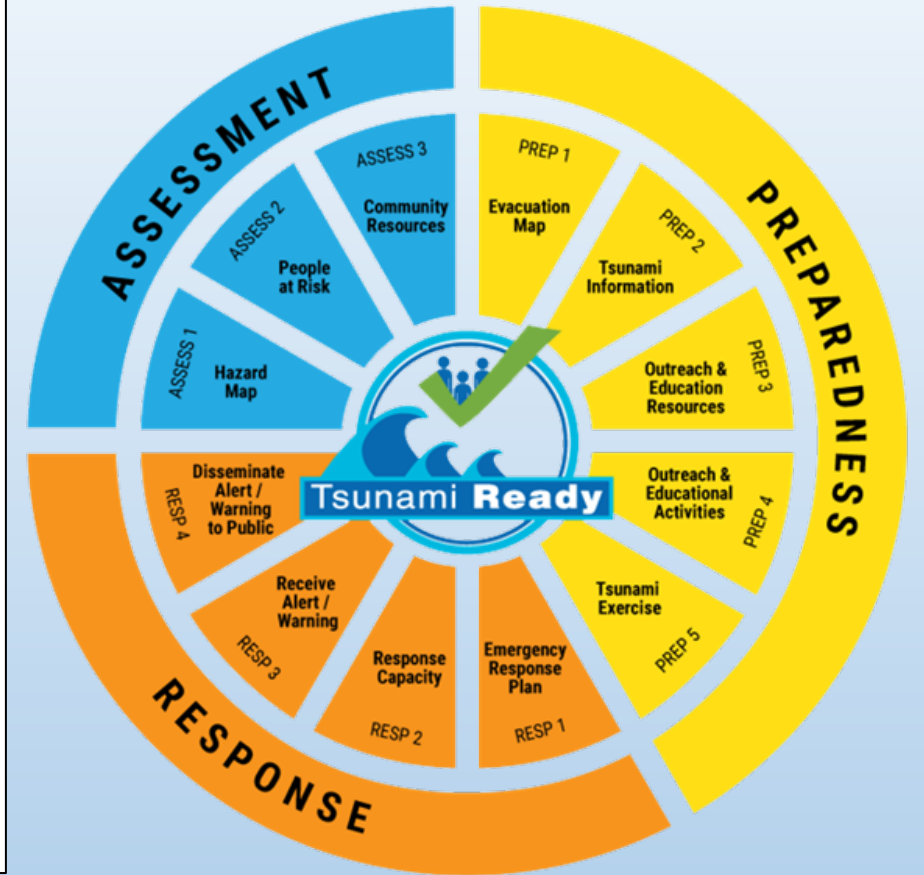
ASSESSMENT

ASSESS 1
Hazard Map

ASSESS 2
People at Risk

ASSESS 3
Community Resources

PREPAREDNESS

PREP 1
Evacuation Map

PREP 2
Tsunami Information

PREP 3
Outreach & Education Resources

PREP 4
Outreach & Educational Activities

PREP 5
Tsunami Exercise

RESPONSE

RESP 1
Emergency Response Plan

RESP 2
Response Capacity

RESP 3
Receive Alert / Warning

RESP 4
Disseminate Alert / Warning to Public

Tsunami Ready